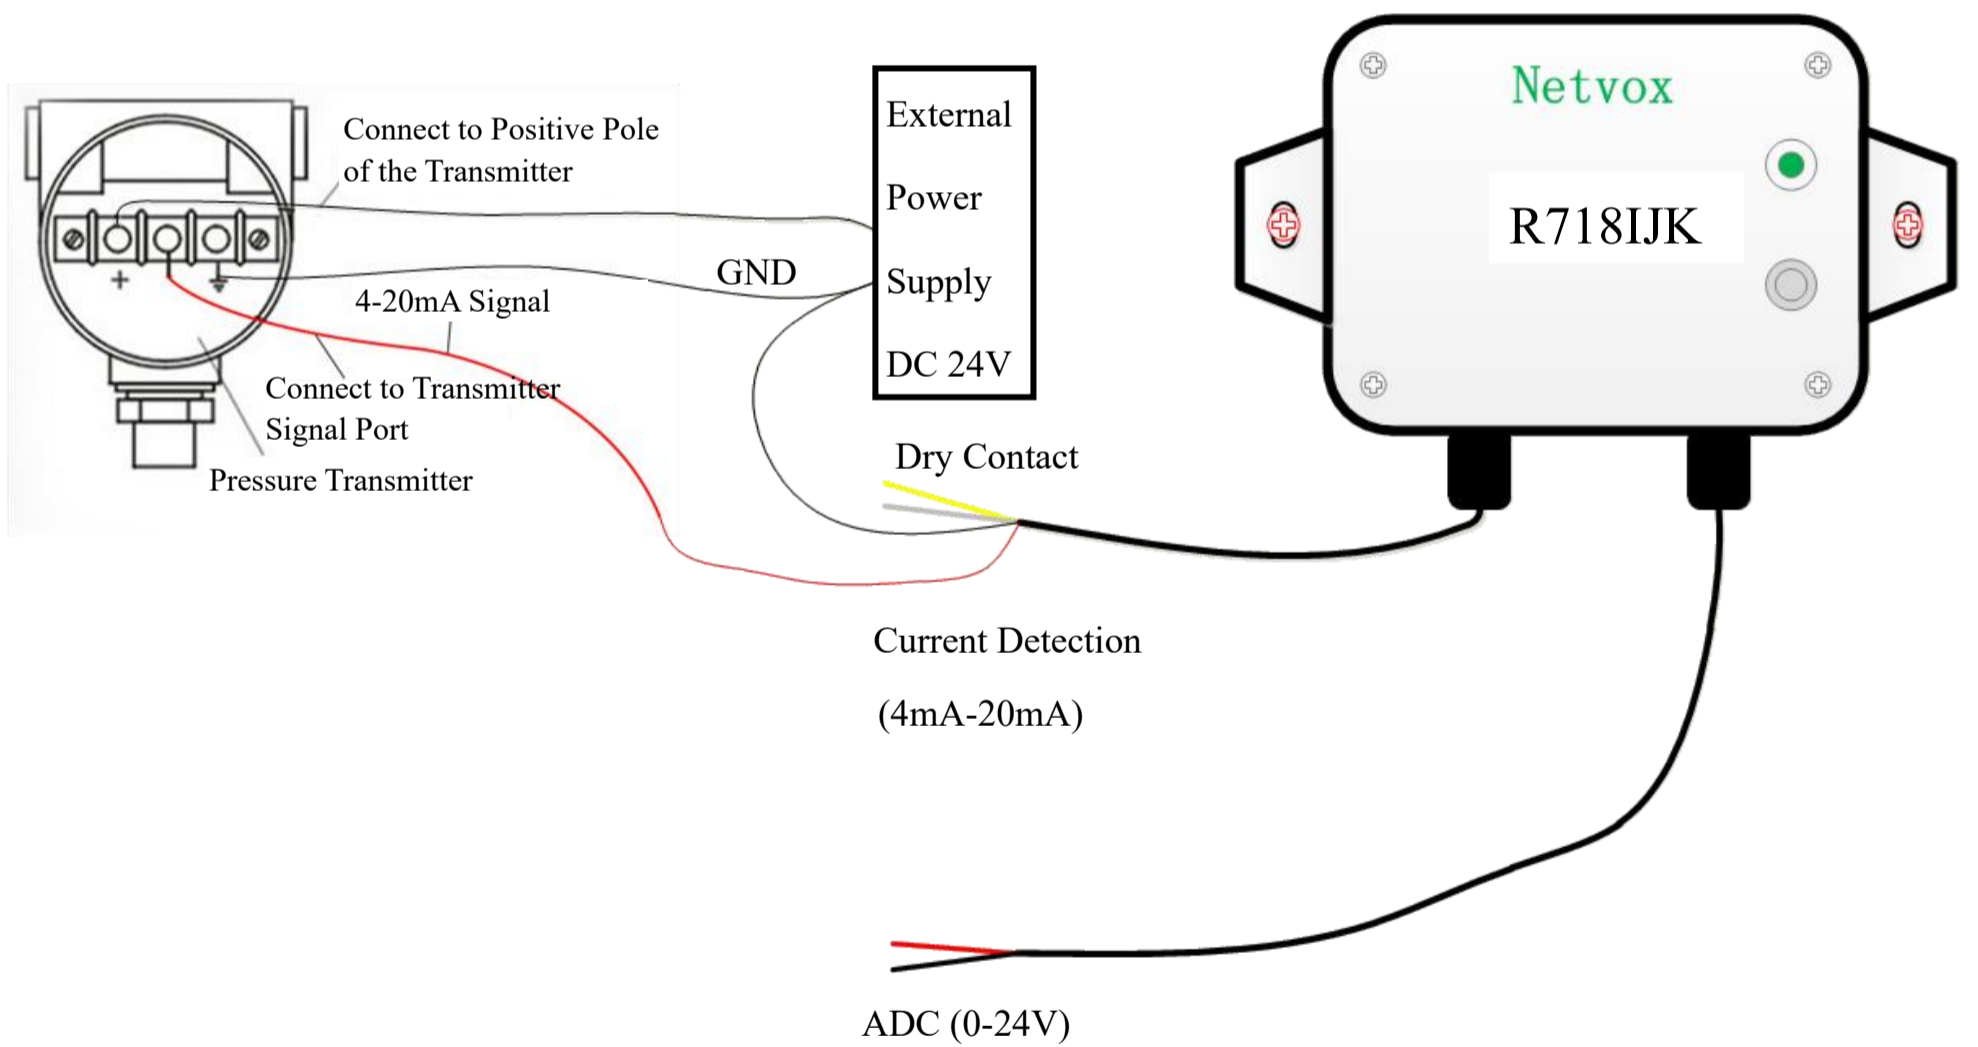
Connect to Positive Pole of the Transmitter

External Power Supply DC 24V

Netvox

R718IJK

GND

4-20mA Signal

Connect to Transmitter Signal Port

Pressure Transmitter

Dry Contact

Current Detection

(4mA-20mA)

ADC (0-24V)